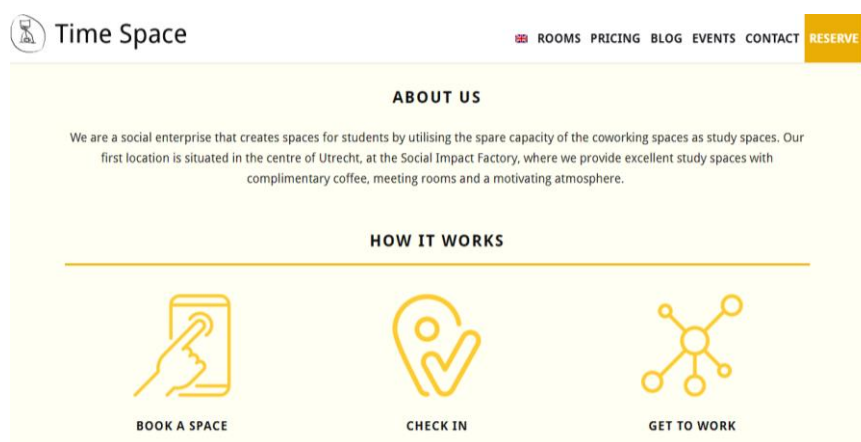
Time Space

ROOMS PRICING BLOG EVENTS CONTACT RESERVE

ABOUT US

We are a social enterprise that creates spaces for students by utilising the spare capacity of the coworking spaces as study spaces. Our first location is situated in the centre of Utrecht, at the Social Impact Factory, where we provide excellent study spaces with complimentary coffee, meeting rooms and a motivating atmosphere.

HOW IT WORKS

BOOK A SPACE

CHECK IN

GET TO WORK